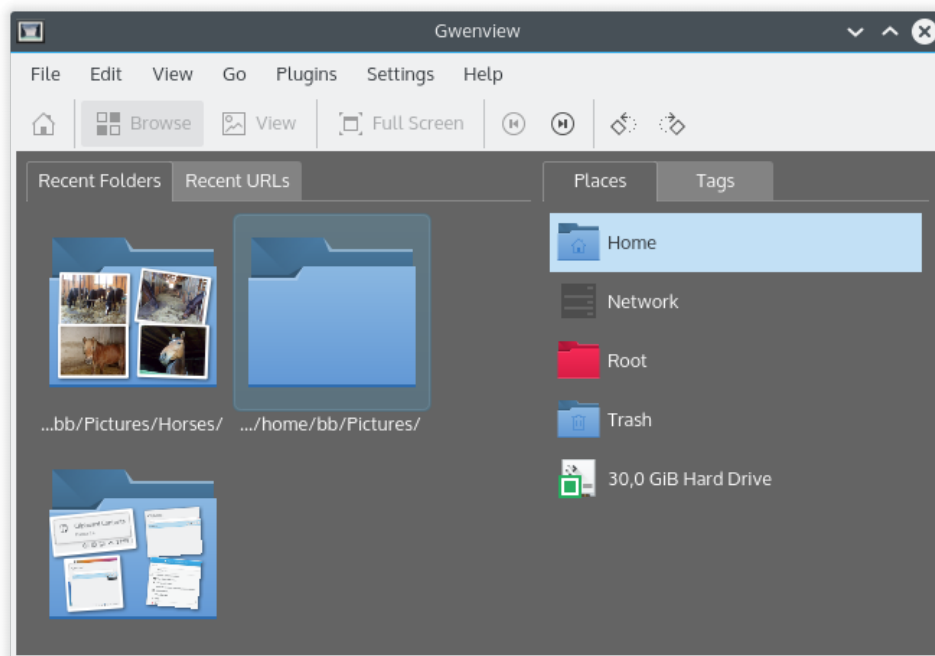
Gwenview

File Edit View Go Plugins Settings Help

Browse View Full Screen

Recent Folders Recent URLs

...bb/Pictures/Horses/ .../home/bb/Pictures/

Places Tags

Home

Network

Root

Trash

30,0 GiB Hard Drive